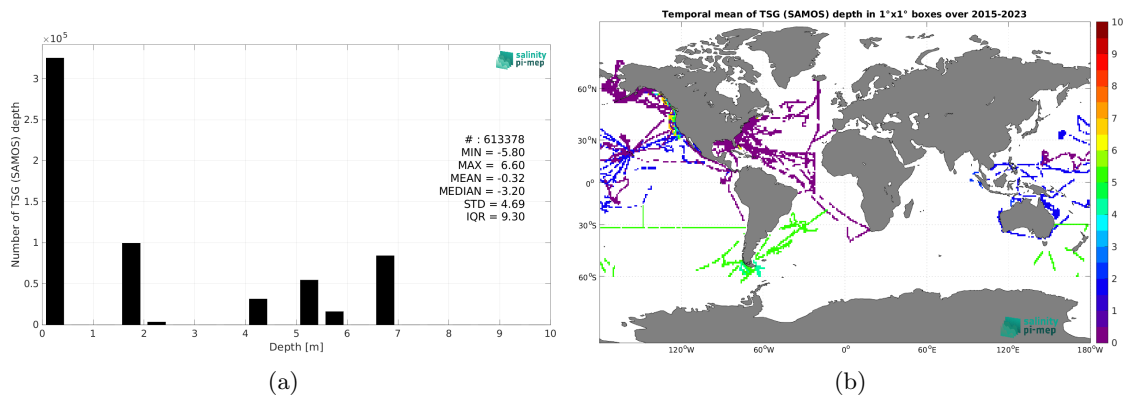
$\times10^5$

salinity pi-mep

Number of TSG (SAMOS) depth

3.5 3 2.5 2 1.5 1 0.5 0

# : 613378
MIN = -5.80
MAX = 6.60
MEAN = -0.32
MEDIAN = -3.20
STD = 4.69
IQR = 9.30

0 1 2 3 4 5 6 7 8 9 10

Depth [m]

(a)

Temporal mean of TSG (SAMOS) depth in 1°x1° boxes over 2015-2023

60°N
30°N
0°
30°S
60°S

120°W 60°W 0° 60°E 120°E 180°W

salinity pi-mep

10 9 8 7 6 5 4 3 2 1 0

(b)